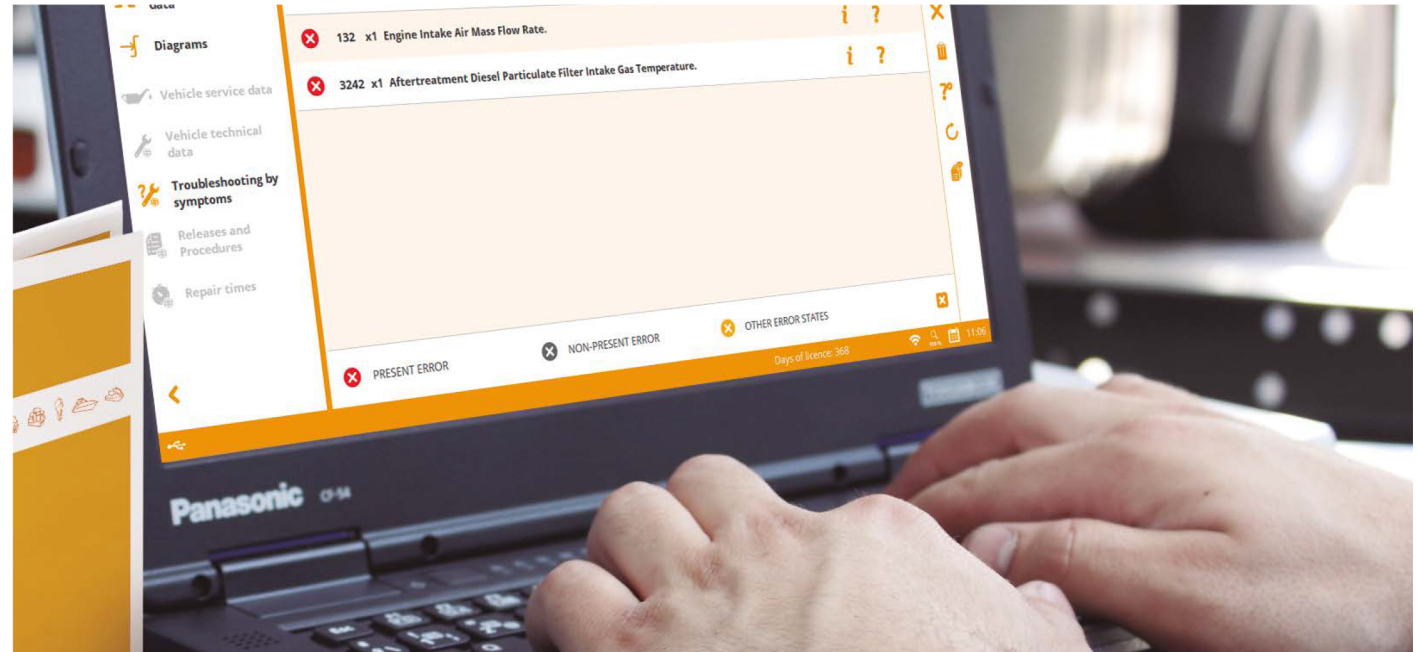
data

Diagrams

Vehicle service data

Vehicle technical data

Troubleshooting by symptoms

Releases and Procedures

Repair times

132 x1 Engine Intake Air Mass Flow Rate.

3242 x1 Aftertreatment Diesel Particulate Filter Intake Gas Temperature.

PRESENT ERROR

NON-PRESENT ERROR

OTHER ERROR STATES

Days of licence: 368

11:06

Panasonic CF-54